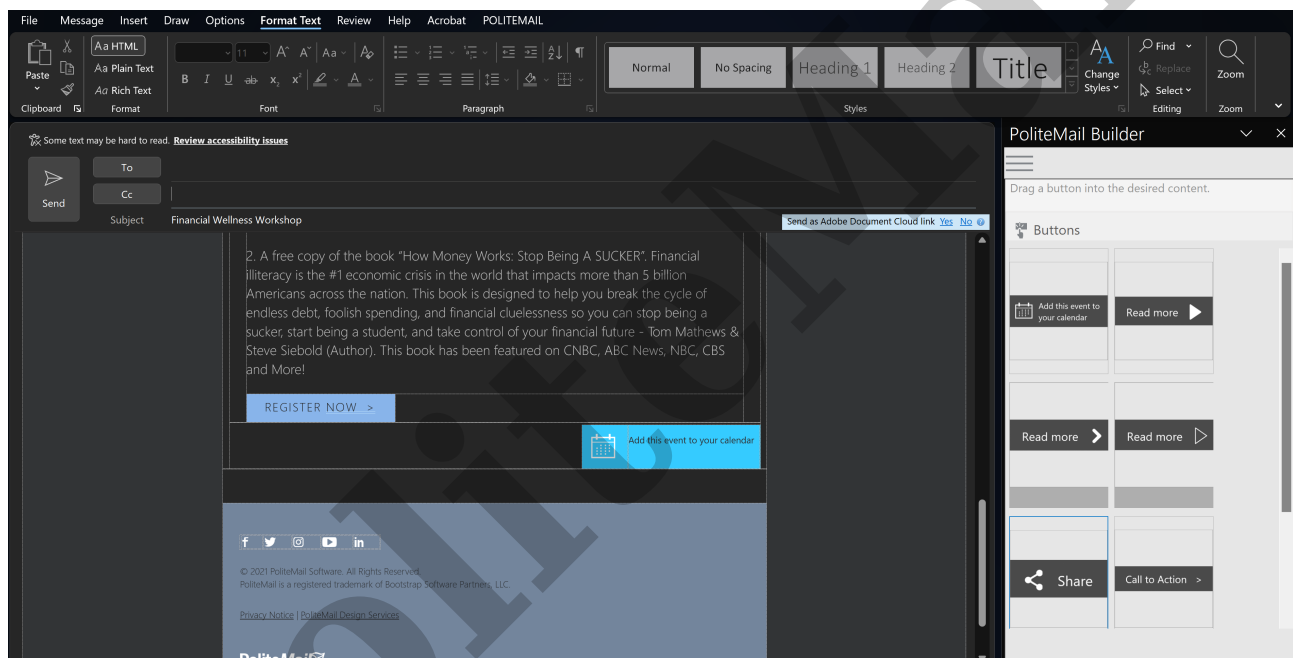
File Message Insert Draw Options Format Text Review Help Acrobat POLITEMAIL

Paste
Clipboard
Aa HTML
Aa Plain Text
Aa Rich Text
Format
11
Font
Paragraph
Normal
No Spacing
Heading 1
Heading 2
Title
Change Styles
Styles
Find
Replace
Select
Editing
Zoom
Zoom

Some text may be hard to read. Review accessibility issues

Send
To
Cc
Subject
Financial Wellness Workshop
Send as Adobe Document Cloud link Yes No

2. A free copy of the book "How Money Works: Stop Being A SUCKER". Financial illiteracy is the #1 economic crisis in the world that impacts more than 5 billion Americans across the nation. This book is designed to help you break the cycle of endless debt, foolish spending, and financial cluelessness so you can stop being a sucker, start being a student, and take control of your financial future - Tom Mathews & Steve Siebold (Author). This book has been featured on CNBC, ABC News, NBC, CBS and More!

REGISTER NOW >

Add this event to your calendar

f in

© 2021 PoliteMail Software. All Rights Reserved.
PoliteMail is a registered trademark of Bootstrap Software Partners, LLC.

Privacy Notice | PoliteMail Design Services

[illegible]

PoliteMail Builder
Drag a button into the desired content.
Buttons
Add this event to your calendar
Read more
Read more
Read more
Share
Call to Action >